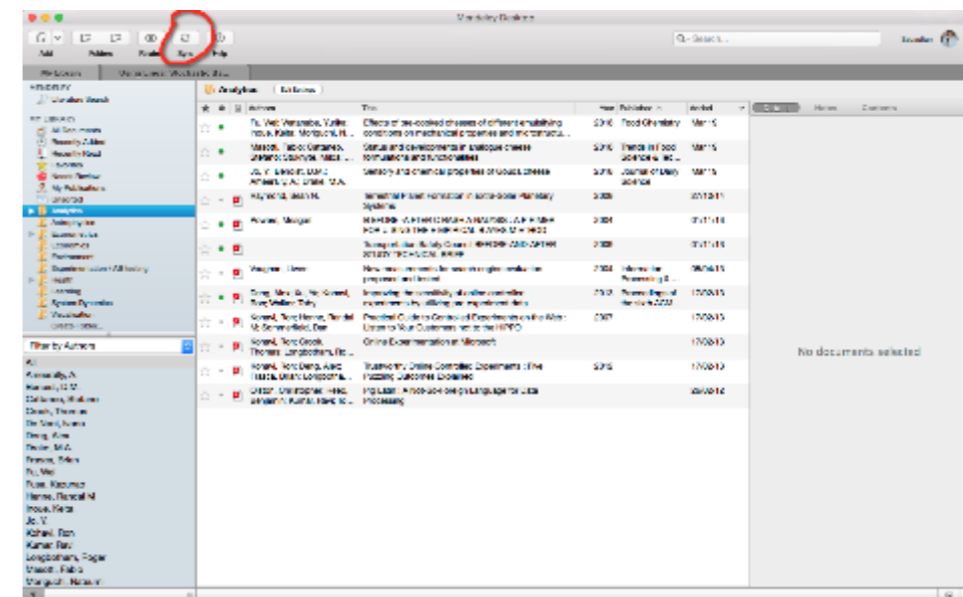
Mendeley Desktop

Add Folders Related Sync Help

Q~Search...

My Library

Filter by Authors

All

Alfarraj, Mo

Lamberts

Kohavi, Ron

Kumar, Ravi

Longbotham, Roger

Mason, Fabio

Analytics Edit Settings

Authors Title Year Published In Added

Fu, Wei; Watanabe, Yuko; Inoue, Keita Effects of pre-cooked cheeses of different establishing conditions on mechanical properties and the textural... 2016 Food Chemistry Mar 15

Mason, Fabio Status and developments in analogue cheese formulations and functionalities 2016 Trends in Food Science & Tec... Mar 15

Sensory and chemical properties of Gouda cheese 2015 Journal of Dairy Science Mar 15

Online Experimentation at Microsoft 17/08/13

No documents selected